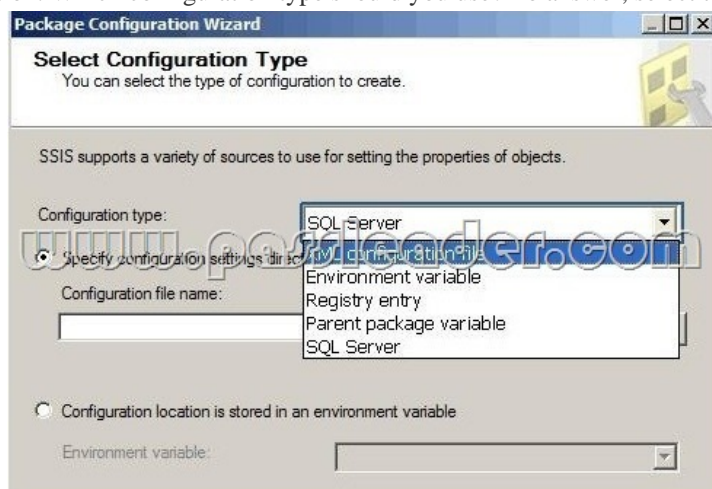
Package Configuration Wizard

Select Configuration Type
You can select the type of configuration to create.

SSIS supports a variety of sources to use for setting the properties of objects.

Configuration type:

SQL Server

www.passleader.com

Specify configuration settings direc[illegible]

XML configuration file
Environment variable
Registry entry
Parent package variable
SQL Server

Configuration file name:

Configuration location is stored in an environment variable

Environment variable: